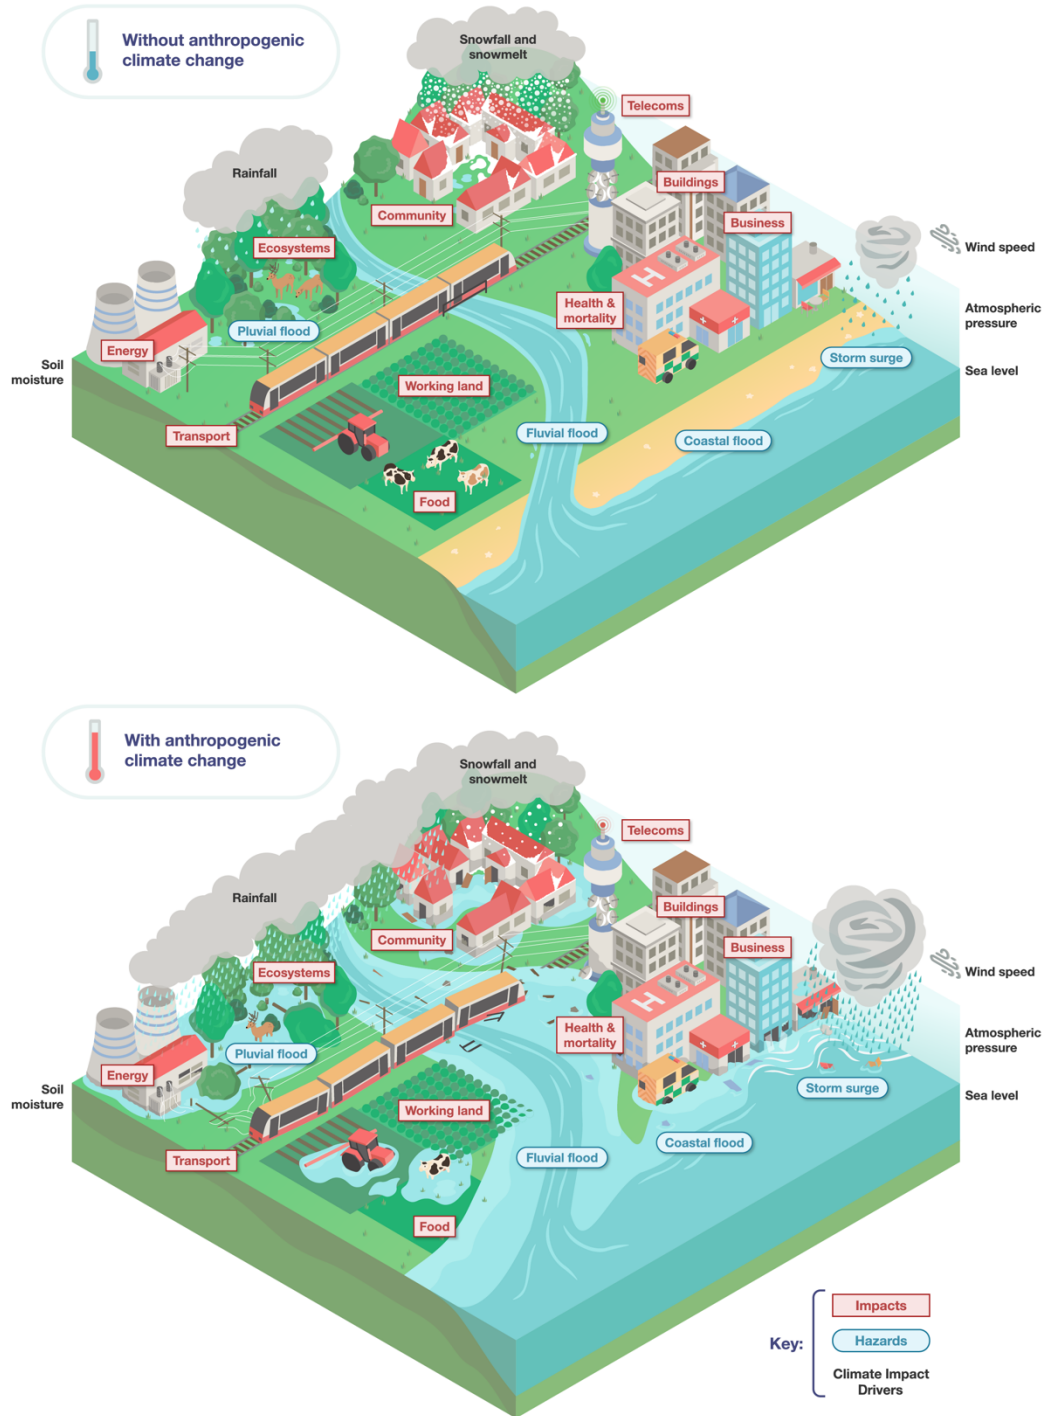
Without anthropogenic climate change

Snowfall and snowmelt

Telecoms

Rainfall

Community

Buildings

Business

Ecosystems

Wind speed

Health & mortality

Atmospheric pressure

Pluvial flood

Energy

Soil moisture

Storm surge

Sea level

Working land

Transport

Fluvial flood

Coastal flood

Food

With anthropogenic climate change

Snowfall and snowmelt

Telecoms

Rainfall

Buildings

Community

Business

Ecosystems

Wind speed

Health & mortality

Atmospheric pressure

Pluvial flood

Energy

Soil moisture

Storm surge

Sea level

Working land

Transport

Coastal flood

Fluvial flood

Food

Key:

Impacts

Hazards

Climate Impact Drivers